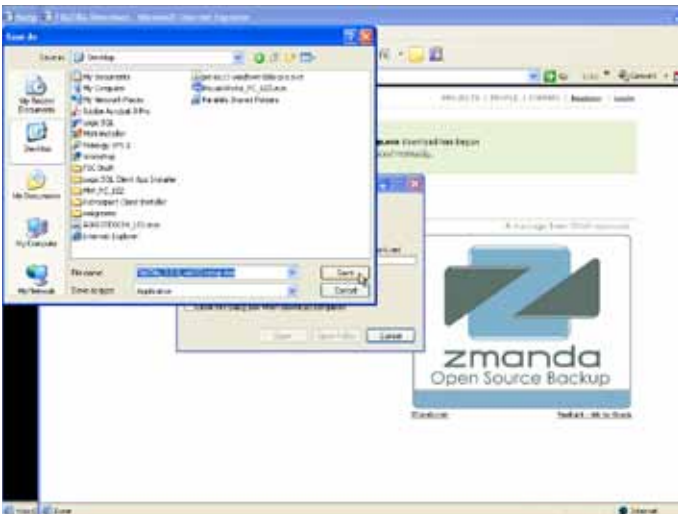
Save As

Desktop

My Recent Documents
Desktop
My Documents
My Computer
My Network

My Documents
My Computer
My Network Places
Adobe Acrobat 8 Pro
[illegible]
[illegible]
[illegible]
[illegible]
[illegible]
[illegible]
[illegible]
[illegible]
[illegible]
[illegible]
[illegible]
Internet Explorer
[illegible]
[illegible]
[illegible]

File name:
Save as type: Application

Save
Cancel

Cancel

zmanda
Open Source Backup

Internet